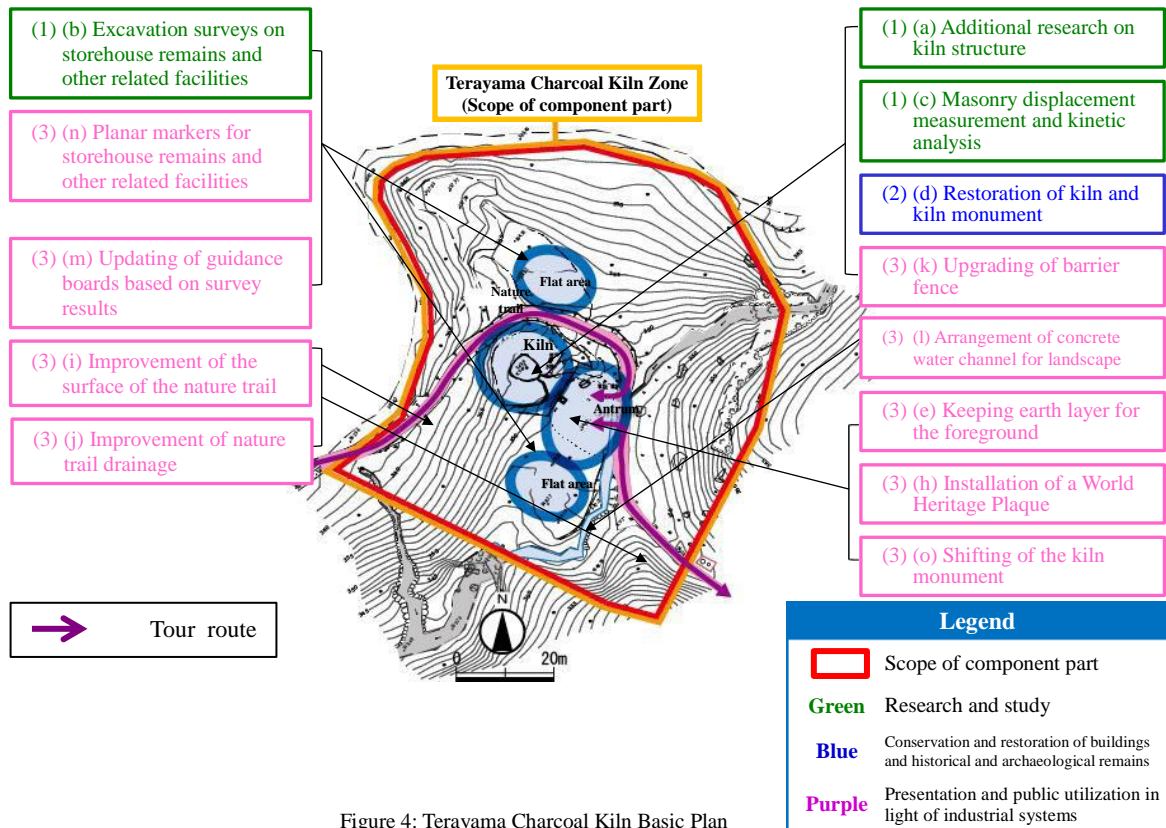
(1) (b) Excavation surveys on storehouse remains and other related facilities

(3) (n) Planar markers for storehouse remains and other related facilities

(3) (m) Updating of guidance boards based on survey results

(3) (i) Improvement of the surface of the nature trail

(3) (j) Improvement of nature trail drainage

Terayama Charcoal Kiln Zone
(Scope of component part)

Flat area
Nature trail
Kiln
Antrum
Flat area

N
0 20m

(1) (a) Additional research on kiln structure

(1) (c) Masonry displacement measurement and kinetic analysis

(2) (d) Restoration of kiln and kiln monument

(3) (k) Upgrading of barrier fence

(3) (l) Arrangement of concrete water channel for landscape

(3) (e) Keeping earth layer for the foreground

(3) (h) Installation of a World Heritage Plaque

(3) (o) Shifting of the kiln monument

Tour route

| Legend | |
|---|---|
| | Scope of component part |
| Green | Research and study |
| Blue | Conservation and restoration of buildings and historical and archaeological remains |
| Purple | Presentation and public utilization in light of industrial systems |

Figure 4: Terayama Charcoal Kiln Basic Plan